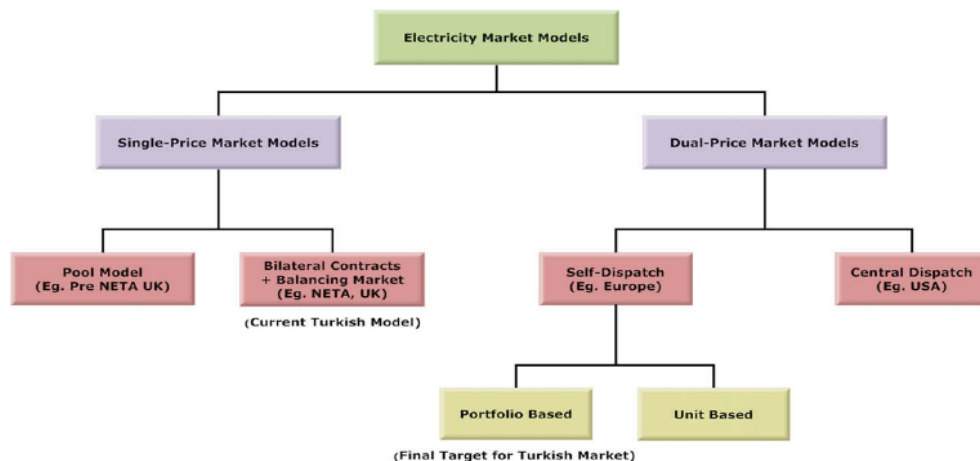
Electricity Market Models

Single-Price Market Models

Dual-Price Market Models

Pool Model
(Eg. Pre NETA UK)

Bilateral Contracts
+ Balancing Market
(Eg. NETA, UK)

(Current Turkish Model)

Self-Dispatch
(Eg. Europe)

Central Dispatch
(Eg. USA)

Portfolio Based

Unit Based

(Final Target for Turkish Market)